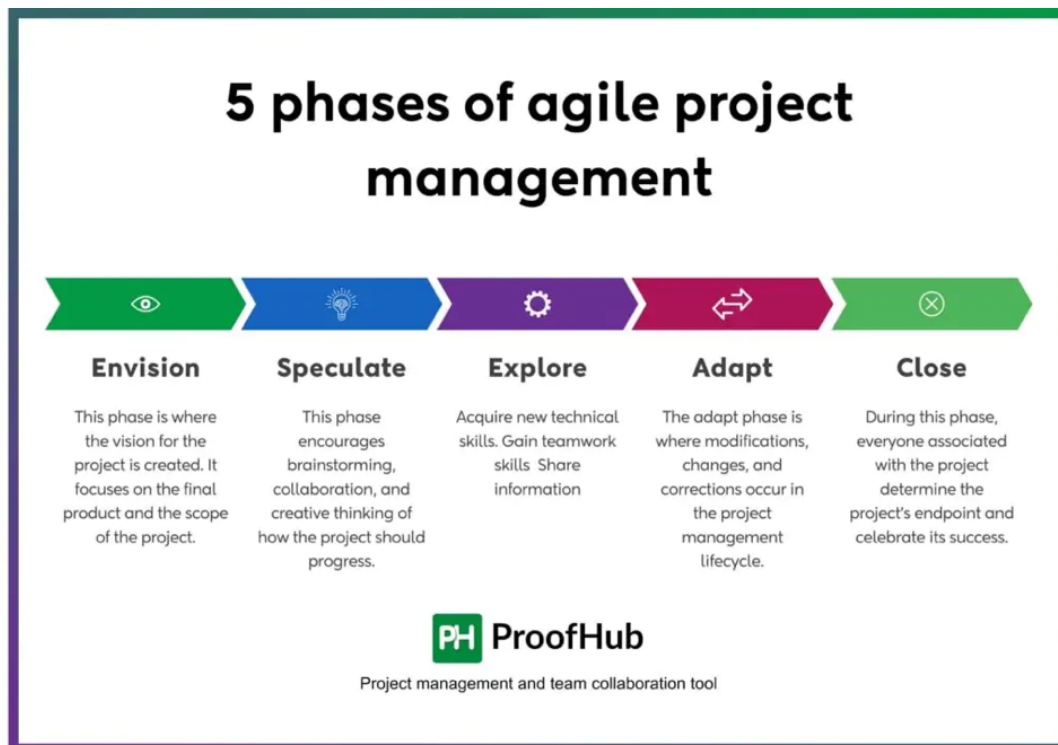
5 phases of agile project management

Envision

This phase is where the vision for the project is created. It focuses on the final product and the scope of the project.

Speculate

This phase encourages brainstorming, collaboration, and creative thinking of how the project should progress.

Explore

Acquire new technical skills. Gain teamwork skills Share information

Adapt

The adapt phase is where modifications, changes, and corrections occur in the project management lifecycle.

Close

During this phase, everyone associated with the project determine the project's endpoint and celebrate its success.

PH ProofHub

Project management and team collaboration tool